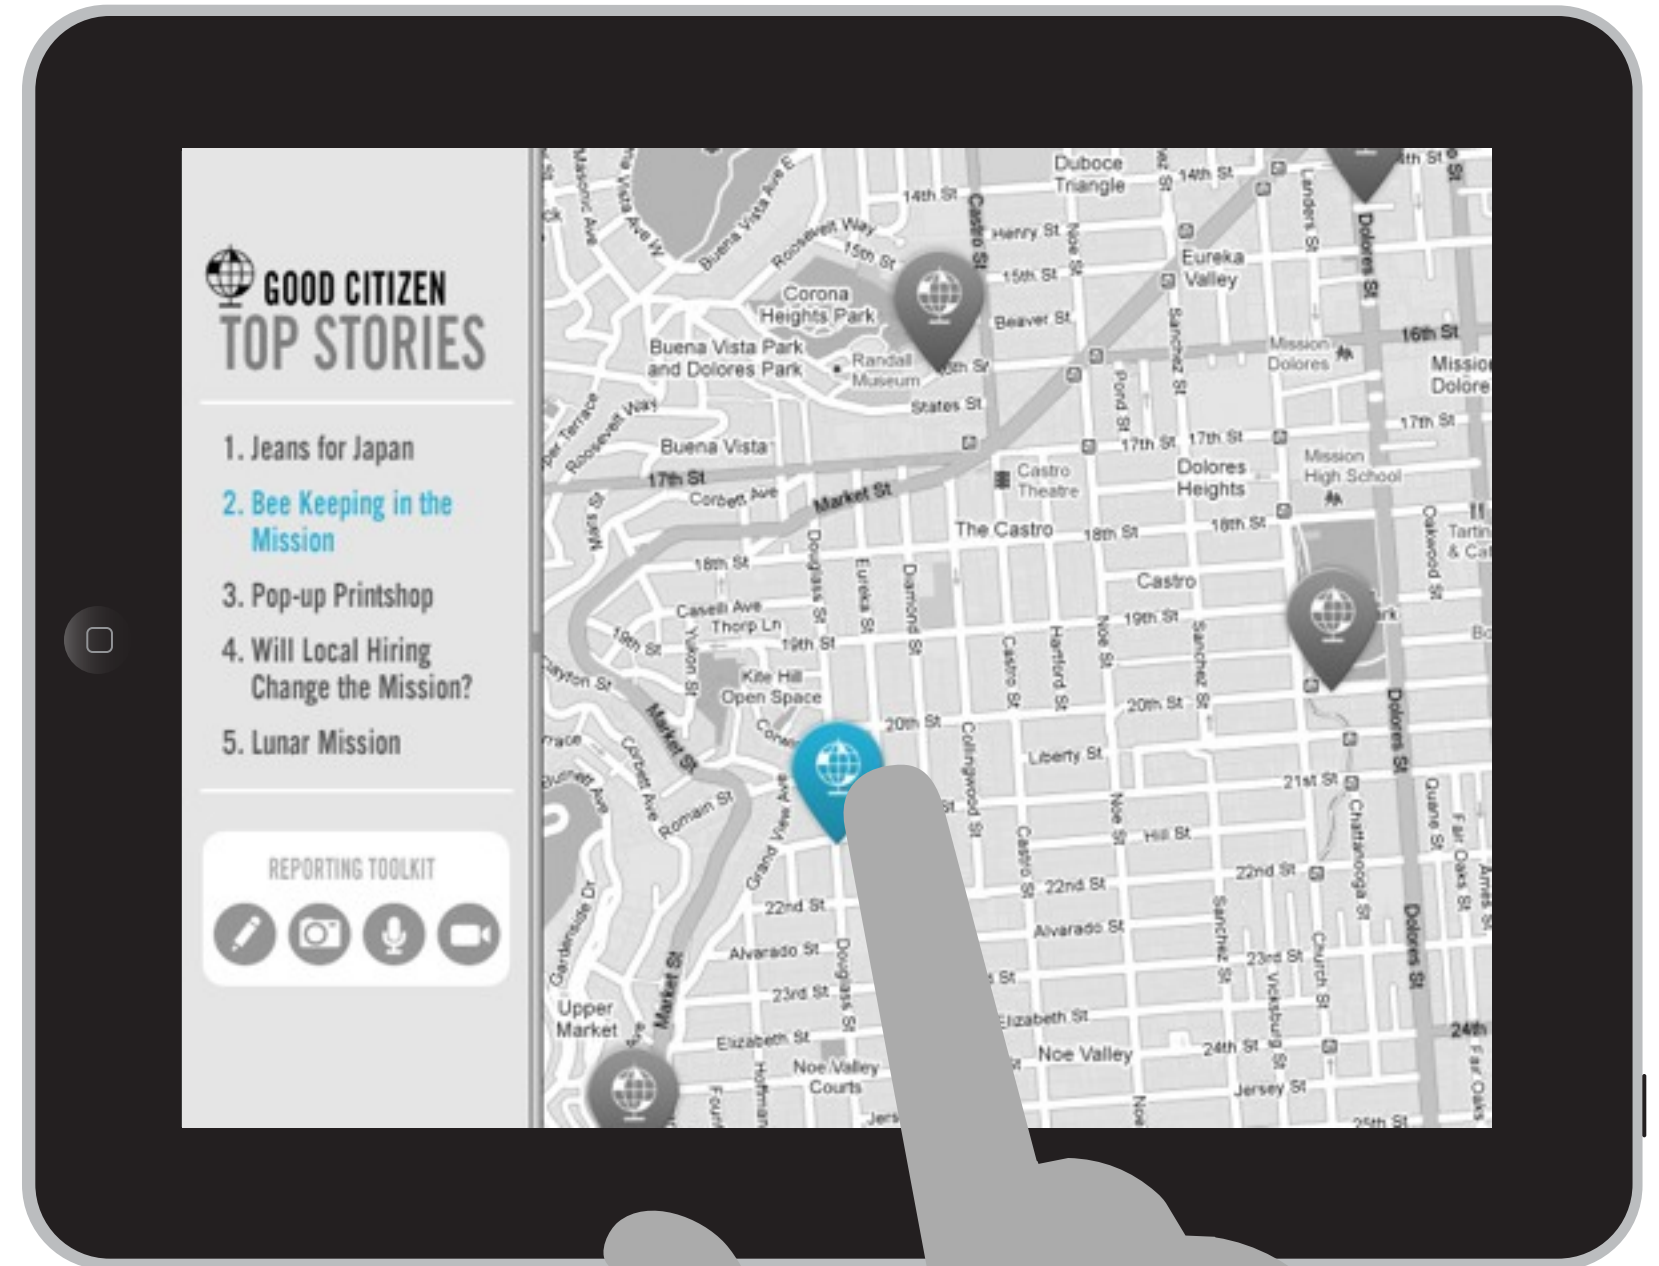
GOOD CITIZEN
TOP STORIES

1. Jeans for Japan
2. Bee Keeping in the Mission
3. Pop-up Printshop
4. Will Local Hiring Change the Mission?
5. Lunar Mission

REPORTING TOOLKIT

Duboce Triangle
14th St
Henry St
15th St
Eureka Valley
Corona Heights Park
Buena Vista Park and Dolores Park
Randall Museum
Beaver St
States St
Mission Dolores
16th St
17th St
Buena Vista
Castro Theatre
Dolores Heights
Mission High School
Corbett Ave
Market St
The Castro
18th St
Castro
19th St
Caselli Ave
Thorp Ln
Kite Hill Open Space
20th St
Liberty St
21st St
Hill St
22nd St
Alvarado St
23rd St
Elizabeth St
Noe Valley
Noe Valley Courts
24th St
Jersey St
25th St
Upper Market
Roosevelt Way
Douglass St
Eureka St
Diamond St
Castro St
Noe St
Sanchez St
Dolores St
Church St
Collingwood St
Hartford St
Grand View Ave
Romain St
Corbett Ave
Gardenside Dr
Vicksburg St
Chattanooga St
Guerrero St
Fair Oaks St
Pond St
Landers St
Oakwood St
Yukon St
Hoffman